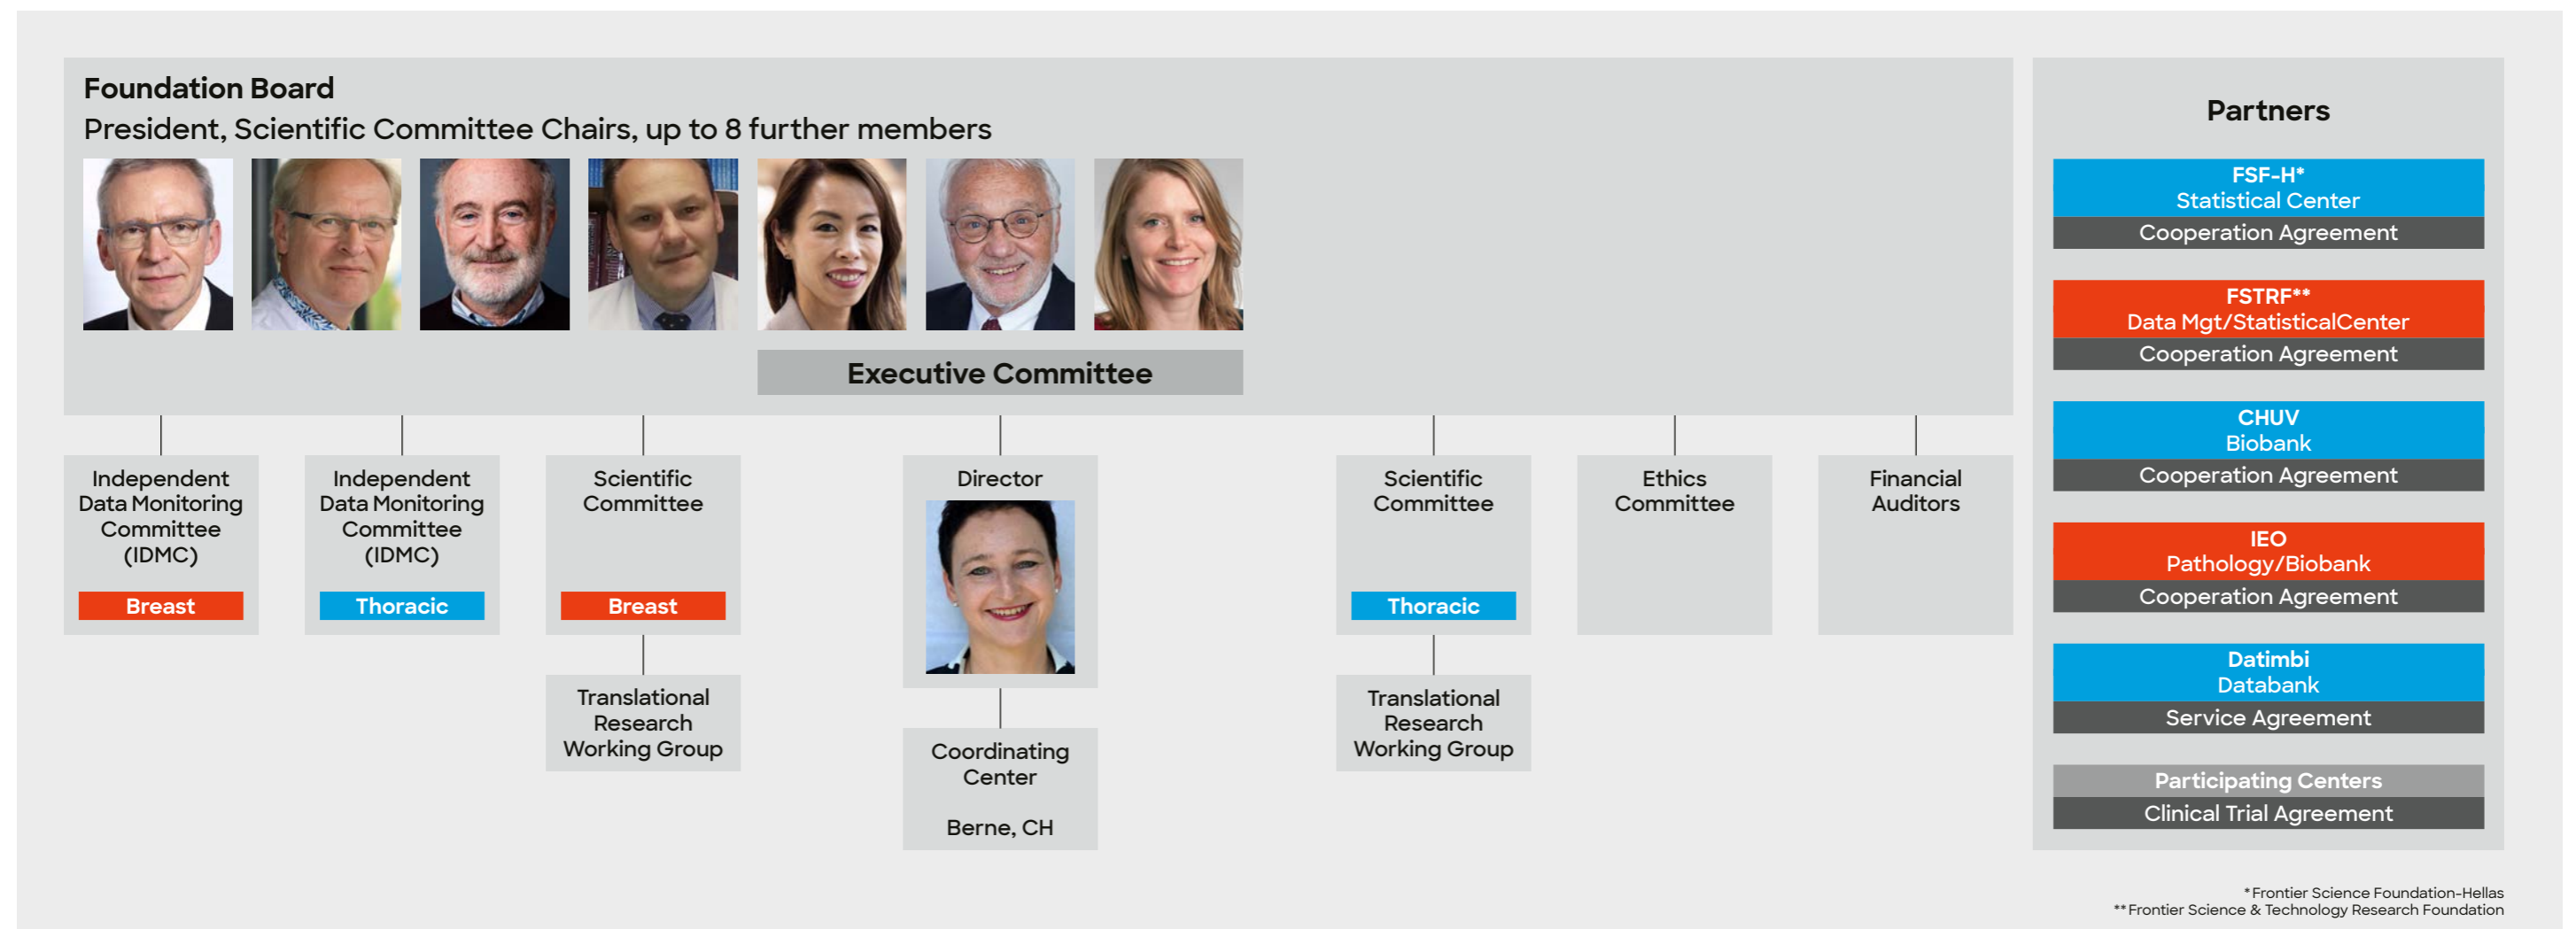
Foundation Board
President, Scientific Committee Chairs, up to 8 further members

Executive Committee

Independent Data Monitoring Committee (IDMC)
Breast

Independent Data Monitoring Committee (IDMC)
Thoracic

Scientific Committee
Breast

Translational Research Working Group

Director

Coordinating Center

Berne, CH

Scientific Committee
Thoracic

Translational Research Working Group

Ethics Committee

Financial Auditors

Partners

FSF-H*
Statistical Center
Cooperation Agreement

FSTRF**
Data Mgt/StatisticalCenter
Cooperation Agreement

CHUV
Biobank
Cooperation Agreement

IEO
Pathology/Biobank
Cooperation Agreement

Datimbi
Databank
Service Agreement

Participating Centers
Clinical Trial Agreement

* Frontier Science Foundation-Hellas
** Frontier Science & Technology Research Foundation